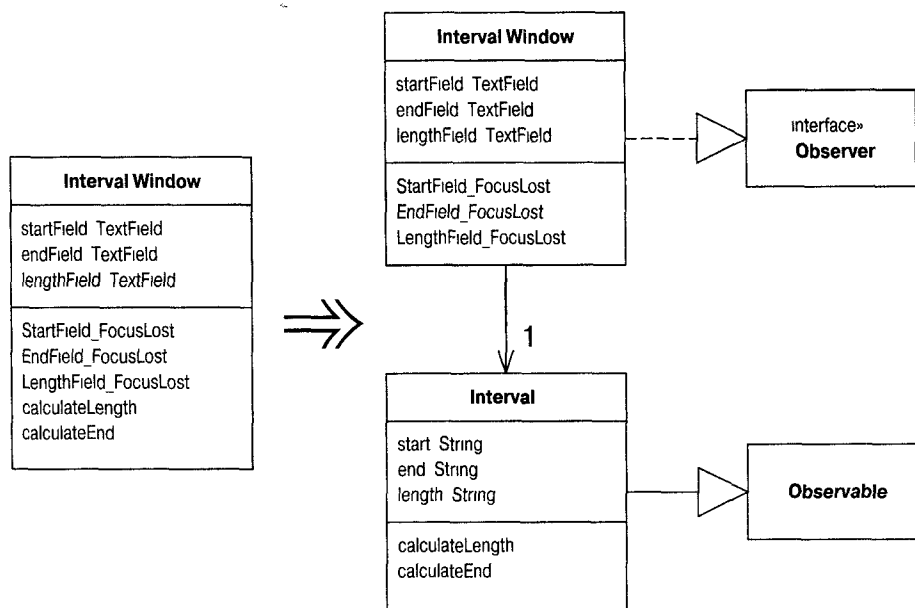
Interval Window

startField TextField
endField TextField
lengthField TextField

StartField_FocusLost
EndField_FocusLost
LengthField_FocusLost
calculateLength
calculateEnd

Interval Window

startField TextField
endField TextField
lengthField TextField

StartField_FocusLost
EndField_FocusLost
LengthField_FocusLost

interface»
Observer

1

Interval

start String
end String
length String

calculateLength
calculateEnd

Observable